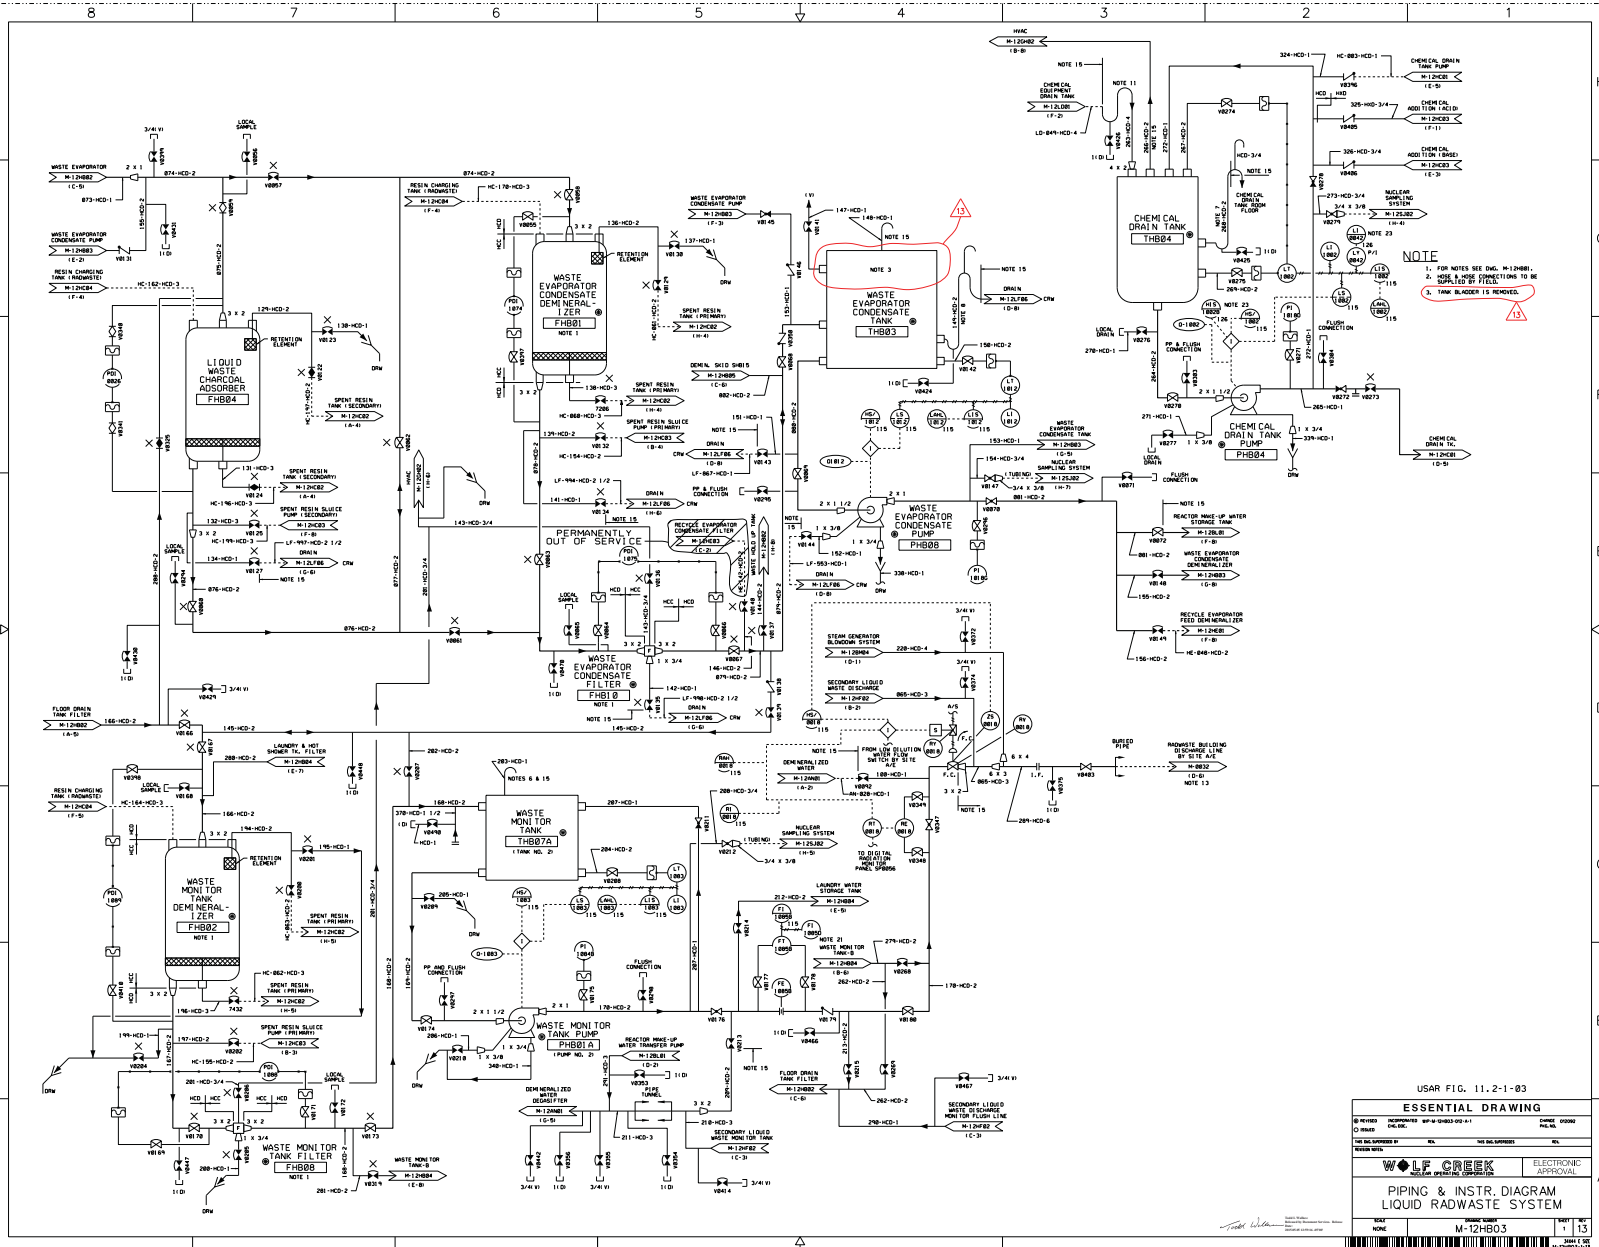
8 7 6 5 4 3 2 1

HVAC
M-12GH02
(B-8)

NOTE 15
324-HCD-1
HC-003-HCD-1
CHEMICAL DRAIN TANK PUMP
M-12HC01
(E-5)

NOTE 11
CHEMICAL EQUIPMENT DRAIN TANK
M-12LD01
(F-2)
LD-049-HCD-4

CHEMICAL ADDITION (ACID)
M-12HC03
(F-1)

CHEMICAL ADDITION (BASE)
M-12HC03
(E-3)

NUCLEAR SAMPLING SYSTEM
M-12SJ02
(H-4)

CHEMICAL DRAIN TANK
THB04

CHEMICAL DRAIN TANK ROOM FLOOR

NOTE
1. FOR NOTES SEE DWG. M-12HB01.
2. HOSE & HOSE CONNECTIONS TO BE SUPPLIED BY FIELD.
3. TANK BLADDER IS REMOVED.

13

WASTE EVAPORATOR
M-12HB02
(C-5)
073-HCD-1
074-HCD-2

WASTE EVAPORATOR CONDENSATE PUMP
M-12HB03
(E-2)

RESIN CHARGING TANK (RADWASTE)
M-12HC04
(F-4)
HC-162-HCD-3

LIQUID WASTE CHARCOAL ADSORBER
FHB04

RETENTION ELEMENT
SPENT RESIN TANK (SECONDARY)
M-12HC02
(A-4)

SPENT RESIN SLUICE PUMP (SECONDARY)
M-12HC03
(F-8)

LOCAL SAMPLE

RESIN CHARGING TANK (RADWASTE)
M-12HC04
(F-4)
HC-170-HCD-3

WASTE EVAPORATOR CONDENSATE DEMINERALIZER
FHB01
NOTE 1

WASTE EVAPORATOR CONDENSATE PUMP
M-12HB03
(F-3)

SPENT RESIN TANK (PRIMARY)
M-12HC02
(H-4)

WASTE EVAPORATOR CONDENSATE TANK
THB03
NOTE 3
NOTE 15

DEMIN. SKID SHB15
M-12HB05
(C-6)

SPENT RESIN SLUICE PUMP (PRIMARY)
M-12HC03
(B-4)

DRAIN
M-12LF06
(G-6)

PP & FLUSH CONNECTION

PERMANENTLY OUT OF SERVICE

RECYCLE EVAPORATOR CONDENSATE FILTER
M-12HE03
(C-2)

WASTE EVAPORATOR CONDENSATE FILTER
FHB10
NOTE 1

WASTE EVAPORATOR CONDENSATE PUMP
PHB08

WASTE EVAPORATOR CONDENSATE TANK
M-12HB03
(G-5)

NUCLEAR SAMPLING SYSTEM
M-12SJ02
(H-7)

FLUSH CONNECTION

REACTOR MAKE-UP WATER STORAGE TANK
M-12BL01
(F-8)

WASTE EVAPORATOR CONDENSATE DEMINERALIZER
M-12HB03
(G-8)

RECYCLE EVAPORATOR FEED DEMINERALIZER
M-12HE01
(F-8)
HE-048-HCD-2

CHEMICAL DRAIN TANK PUMP
PHB04

CHEMICAL DRAIN TK.
M-12HC01
(D-5)

STEAM GENERATOR BLOWDOWN SYSTEM
M-12BM04
(D-11)

SECONDARY LIQUID WASTE DISCHARGE
M-12HF02
(B-2)

FLOOR DRAIN TANK FILTER
M-12HB02
(A-5)

LAUNDRY & HOT SHOWER TK. FILTER
M-12HB04
(E-7)

DEMINERALIZED WATER
M-12AN01
(A-2)

FROM LOW DILUTION WATER FLOW SWITCH BY SITE A/E

BURIED PIPE

RADWASTE BUILDING DISCHARGE LINE BY SITE A/E
M-0032
(D-6)
NOTE 13

RESIN CHARGING TANK (RADWASTE)
M-12HC04
(F-5)

WASTE MONITOR TANK DEMINERALIZER
FHB02
NOTE 1

WASTE MONITOR TANK
THB07A
(TANK NO. 2)
NOTES 6 & 15

NUCLEAR SAMPLING SYSTEM
M-12SJ02
(H-5)

TO DIGITAL RADIATION MONITOR PANEL SP8056

LAUNDRY WATER STORAGE TANK
M-12HB04
(E-5)

WASTE MONITOR TANK-B
M-12HB04
(B-6)

WASTE MONITOR TANK PUMP
PHB01A
(PUMP NO. 2)

REACTOR MAKE-UP WATER TRANSFER PUMP
M-12BL01
(D-2)

DEMINERALIZED WATER DEGASIFIER
M-12AN01
(G-5)

SECONDARY LIQUID WASTE MONITOR TANK
M-12HF02
(C-3)

FLOOR DRAIN TANK FILTER
M-12HB02
(C-6)

SECONDARY LIQUID WASTE DISCHARGE MONITOR FLUSH LINE
M-12HF02
(C-3)

WASTE MONITOR TANK FILTER
FHB08
NOTE 1

WASTE MONITOR TANK-B
M-12HB04
(E-8)

USAR FIG. 11.2-1-03

ESSENTIAL DRAWING

WOLF CREEK
ELECTRONIC APPROVAL

PIPING & INSTR. DIAGRAM
LIQUID RADWASTE SYSTEM
NONE
M-12HB03
1
13